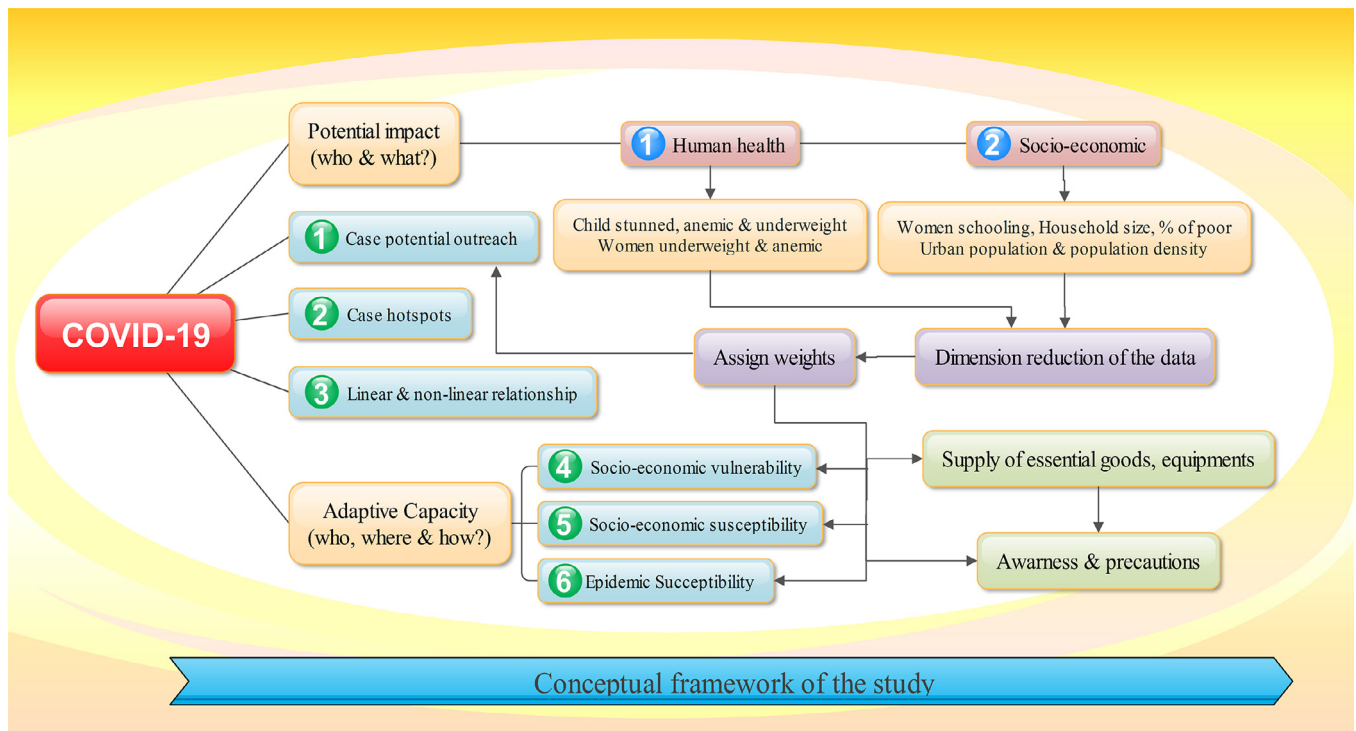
COVID-19

Potential impact (who & what?)

1 Human health

2 Socio-economic

Child stunned, anemic & underweight
Women underweight & anemic

Women schooling, Houschold size, % of poor
Urban population & population density

1 Case potential outreach

2 Case hotspots

3 Linear & non-linear relationship

Assign weights

Dimension reduction of the data

Adaptive Capacity (who, where & how?)

4 Socio-economic vulnerability

5 Socio-economic susceptibility

6 Epidemic Succeptibility

Supply of essential goods, equipments

Awarness & precautions

Conceptual framework of the study